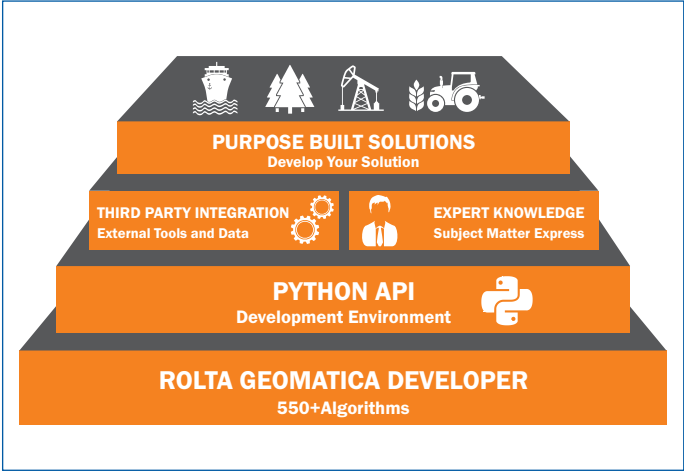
PURPOSE BUILT SOLUTIONS
Develop Your Solution

THIRD PARTY INTEGRATION
External Tools and Data

EXPERT KNOWLEDGE
Subject Matter Express

PYTHON API
Development Environment

ROLTA GEOMATICA DEVELOPER
550+Algorithms